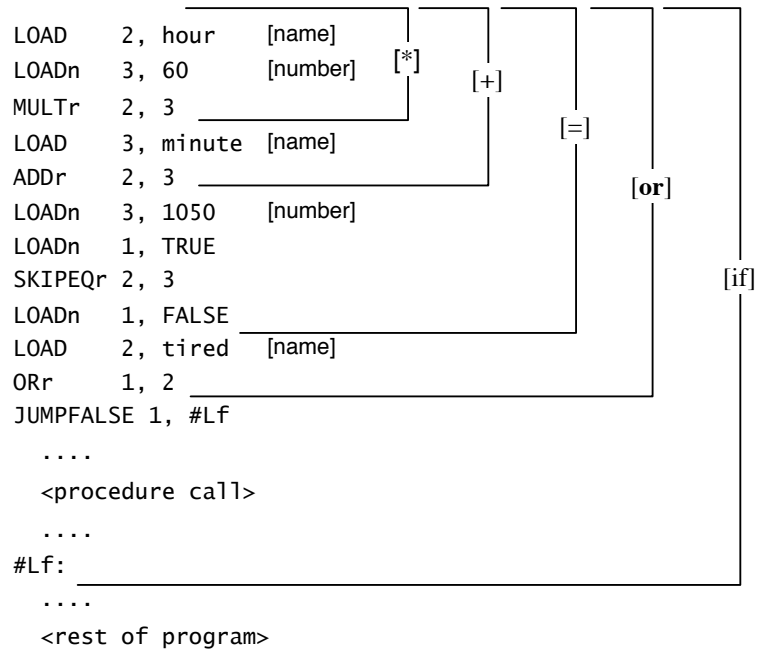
LOAD 2, hour [name]
LOADn 3, 60 [number]
MULTr 2, 3
LOAD 3, minute [name]
ADDr 2, 3
LOADn 3, 1050 [number]
LOADn 1, TRUE
SKIPEQr 2, 3
LOADn 1, FALSE
LOAD 2, tired [name]
ORr 1, 2
JUMPFALSE 1, #Lf
....
<procedure call>
....
#Lf:
....
<rest of program>

[*]
[+]
[=]
[**or**]
[if]